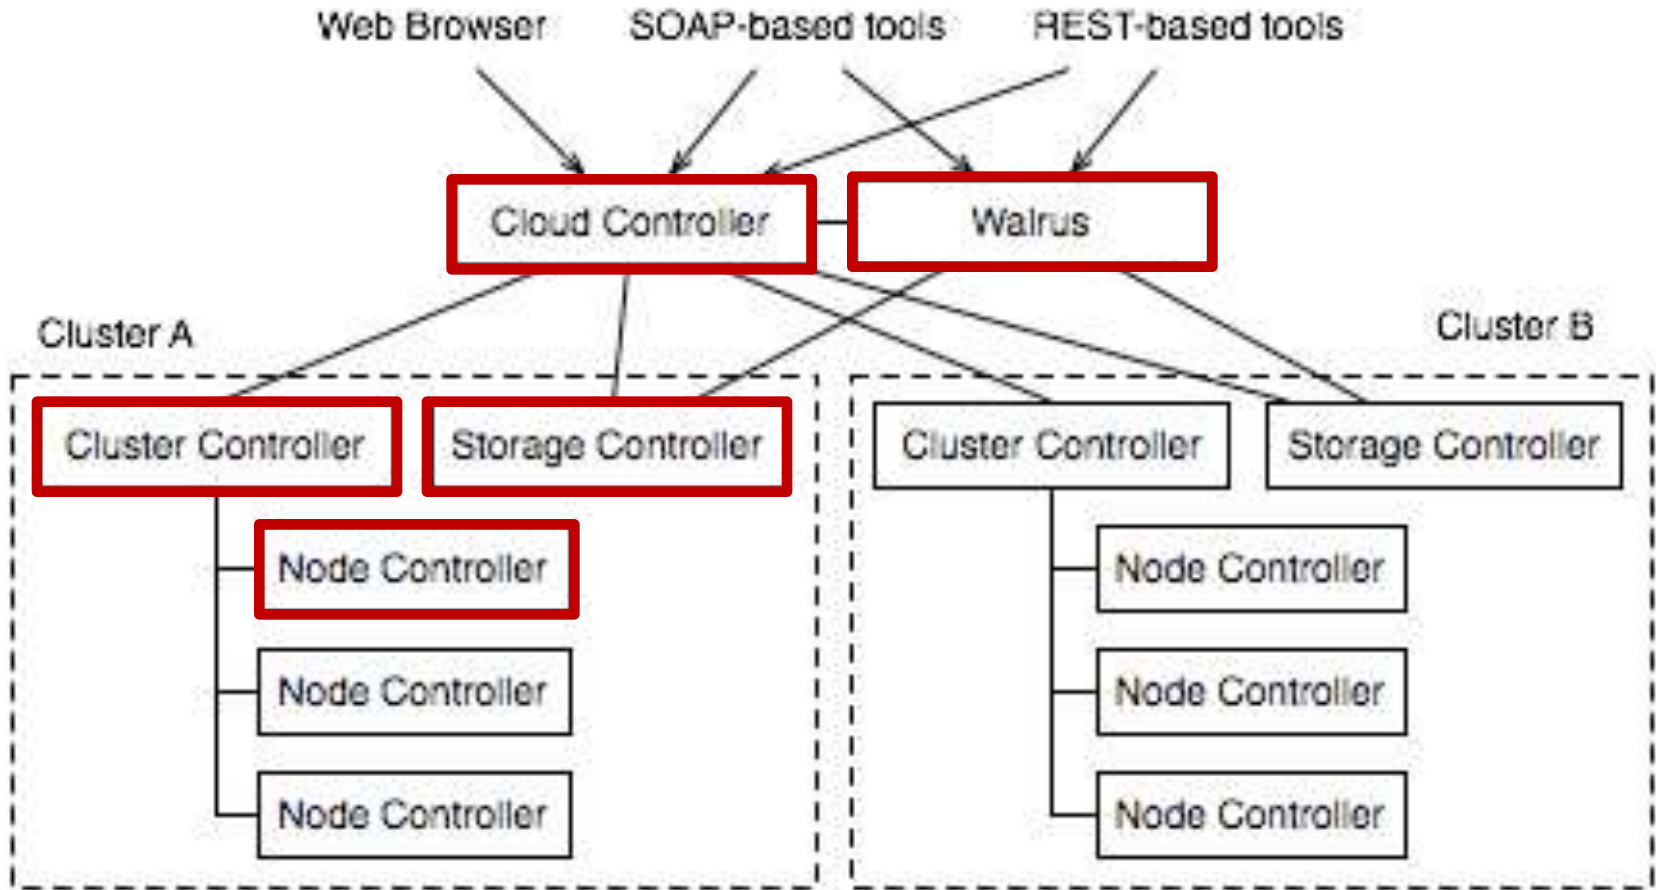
Web Browser
SOAP-based tools
REST-based tools

Cloud Controller
Walrus

Cluster A
Cluster Controller
Storage Controller
Node Controller
Node Controller
Node Controller

Cluster B
Cluster Controller
Storage Controller
Node Controller
Node Controller
Node Controller